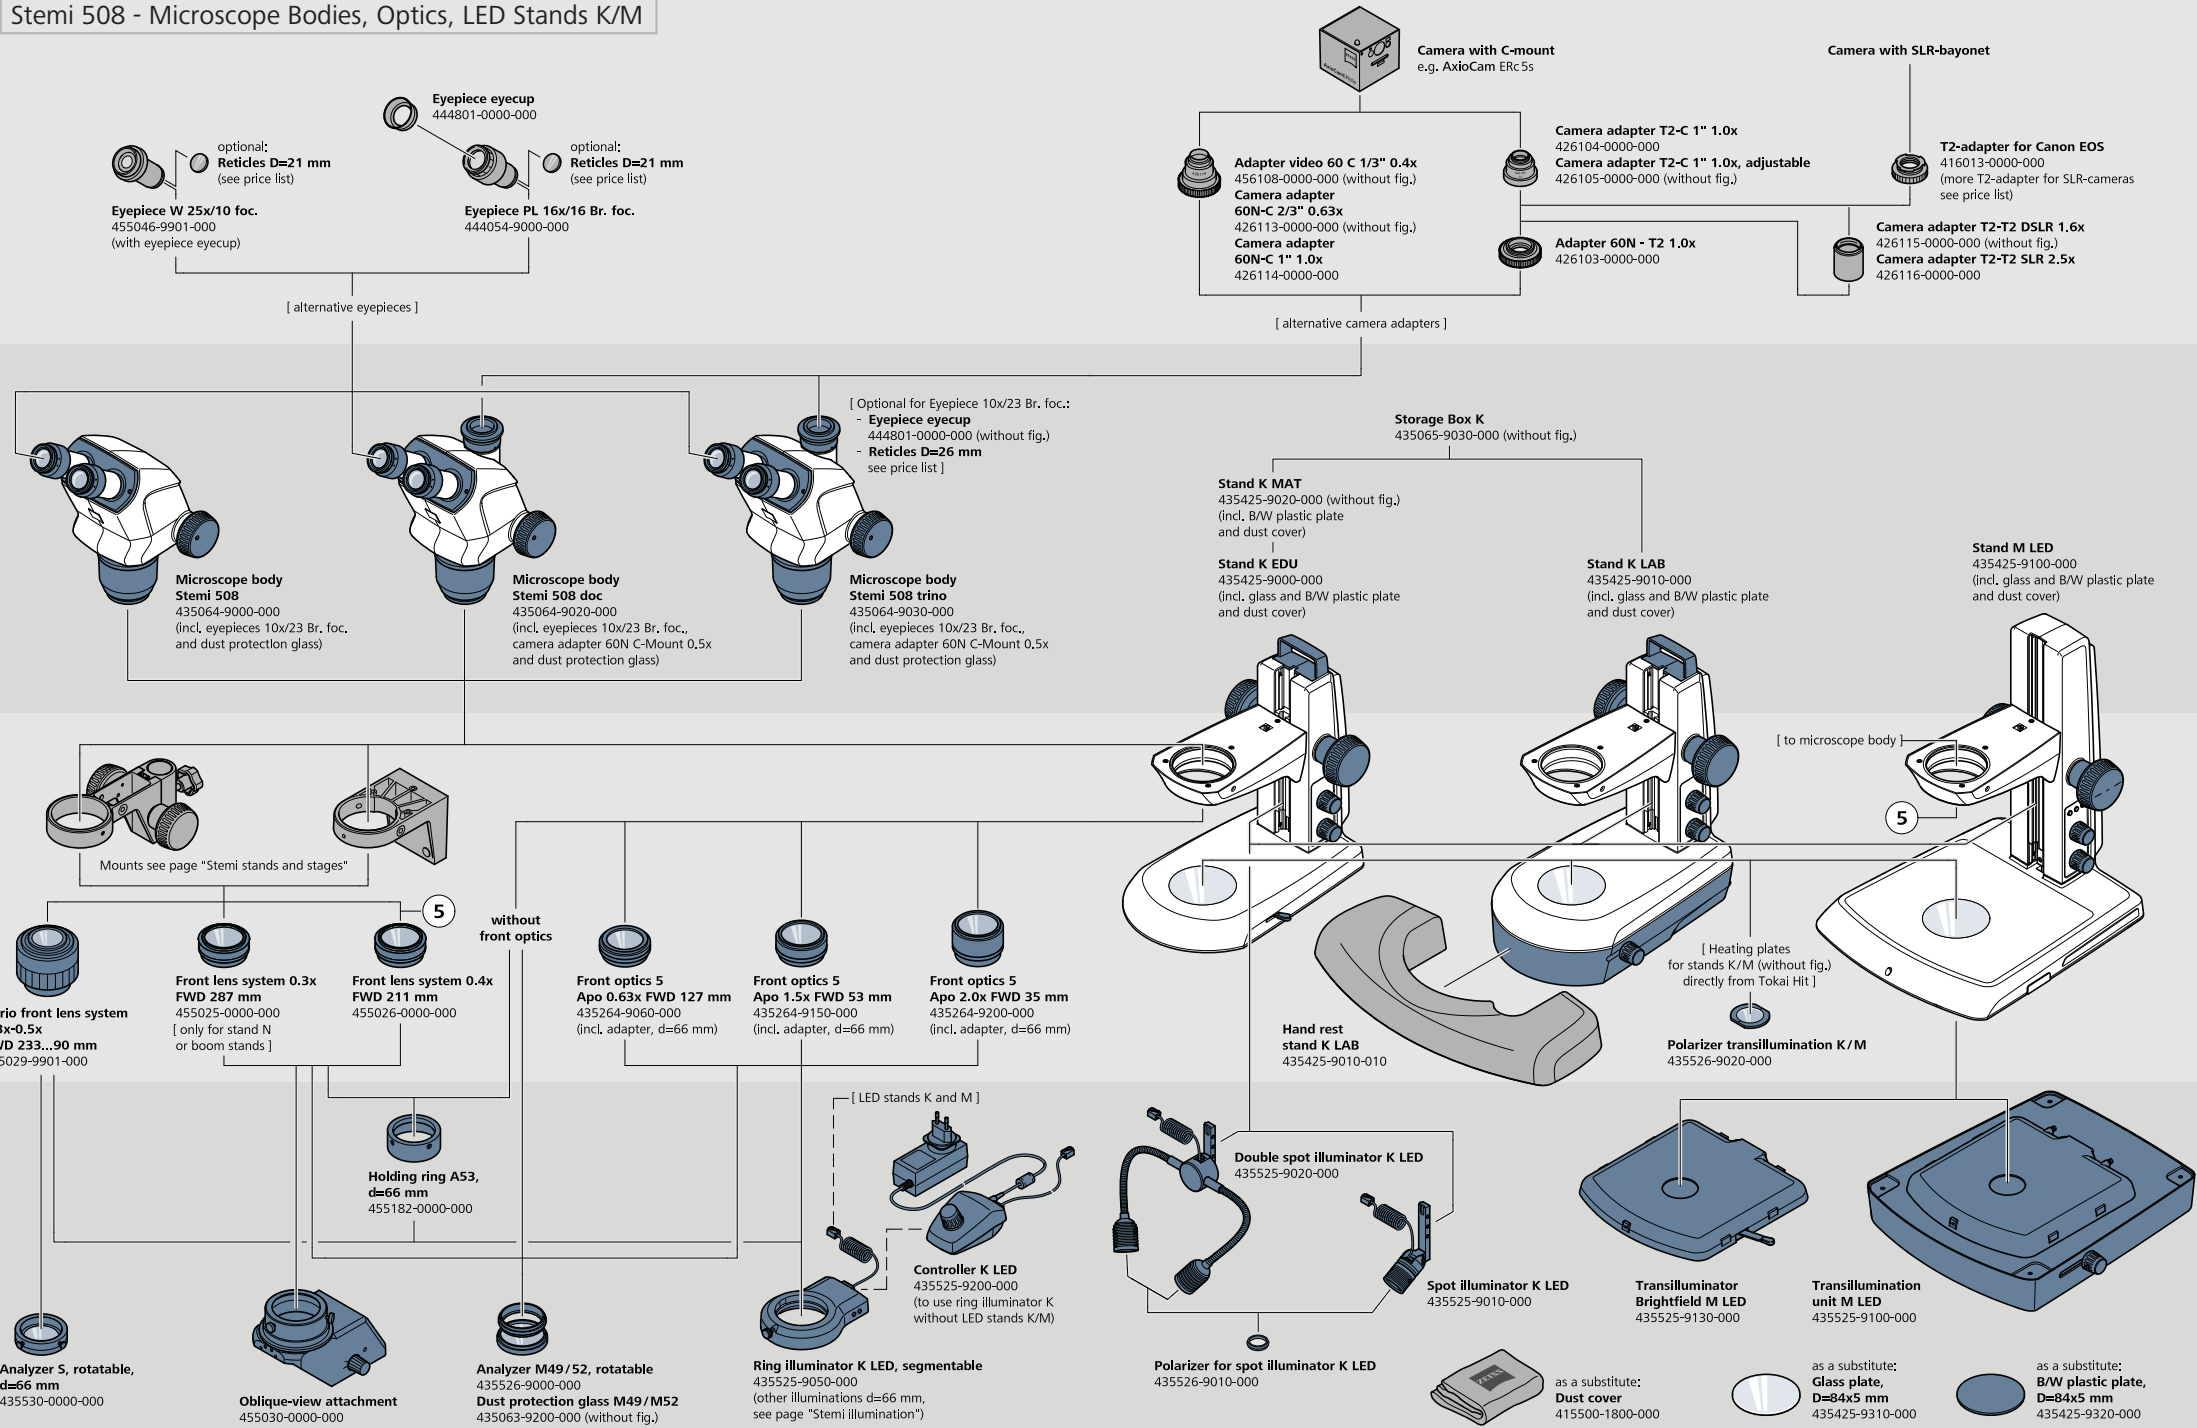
Stemi 508 - Microscope Bodies, Optics, LED Stands K/M

Camera with C-mount
e.g. AxioCam ERc 5s

Camera with SLR-bayonet

Eyepiece eyecup
444801-0000-000

optional:
Reticles D=21 mm
(see price list)

optional:
Reticles D=21 mm
(see price list)

Eyepiece W 25x/10 foc.
455046-9901-000
(with eyepiece eyecup)

Eyepiece PL 16x/16 Br. foc.
444054-9000-000

[ alternative eyepieces ]

Adapter video 60 C 1/3" 0.4x
456108-0000-000 (without fig.)
Camera adapter
60N-C 2/3" 0.63x
426113-0000-000 (without fig.)
Camera adapter
60N-C 1" 1.0x
426114-0000-000

Camera adapter T2-C 1" 1.0x
426104-0000-000
Camera adapter T2-C 1" 1.0x, adjustable
426105-0000-000 (without fig.)

T2-adapter for Canon EOS
416013-0000-000
(more T2-adapter for SLR-cameras
see price list)

Adapter 60N - T2 1.0x
426103-0000-000

Camera adapter T2-T2 DSLR 1.6x
426115-0000-000 (without fig.)
Camera adapter T2-T2 SLR 2.5x
426116-0000-000

[ alternative camera adapters ]

[ Optional for Eyepiece 10x/23 Br. foc.:
- Eyepiece eyecup
444801-0000-000 (without fig.)
- Reticles D=26 mm
see price list ]

Storage Box K
435065-9030-000 (without fig.)

Stand K MAT
435425-9020-000 (without fig.)
(incl. B/W plastic plate
and dust cover)

Stand K EDU
435425-9000-000
(incl. glass and B/W plastic plate
and dust cover)

Stand K LAB
435425-9010-000
(incl. glass and B/W plastic plate
and dust cover)

Stand M LED
435425-9100-000
(incl. glass and B/W plastic plate
and dust cover)

Microscope body
Stemi 508
435064-9000-000
(incl. eyepieces 10x/23 Br. foc.
and dust protection glass)

Microscope body
Stemi 508 doc
435064-9020-000
(incl. eyepieces 10x/23 Br. foc.,
camera adapter 60N C-Mount 0.5x
and dust protection glass)

Microscope body
Stemi 508 trino
435064-9030-000
(incl. eyepieces 10x/23 Br. foc.,
camera adapter 60N C-Mount 0.5x
and dust protection glass)

[ to microscope body ]

5

Mounts see page "Stemi stands and stages"

5

without
front optics

rio front lens system
3x-0.5x
/D 233...90 mm
5029-9901-000

Front lens system 0.3x
FWD 287 mm
455025-0000-000
[ only for stand N
or boom stands ]

Front lens system 0.4x
FWD 211 mm
455026-0000-000

Front optics 5
Apo 0.63x FWD 127 mm
435264-9060-000
(incl. adapter, d=66 mm)

Front optics 5
Apo 1.5x FWD 53 mm
435264-9150-000
(incl. adapter, d=66 mm)

Front optics 5
Apo 2.0x FWD 35 mm
435264-9200-000
(incl. adapter, d=66 mm)

[ Heating plates
for stands K/M (without fig.)
directly from Tokai Hit ]

Hand rest
stand K LAB
435425-9010-010

Polarizer transillumination K/M
435526-9020-000

Holding ring A53,
d=66 mm
455182-0000-000

[ LED stands K and M ]

Double spot illuminator K LED
435525-9020-000

Controller K LED
435525-9200-000
(to use ring illuminator K
without LED stands K/M)

Spot illuminator K LED
435525-9010-000

Transilluminator
Brightfield M LED
435525-9130-000

Transillumination
unit M LED
435525-9100-000

Analyzer S, rotatable,
d=66 mm
435530-0000-000

Oblique-view attachment
455030-0000-000

Analyzer M49/52, rotatable
435526-9000-000
Dust protection glass M49/M52
435063-9200-000 (without fig.)

Ring illuminator K LED, segmentable
435525-9050-000
(other illuminations d=66 mm,
see page "Stemi illumination")

Polarizer for spot illuminator K LED
435526-9010-000

as a substitute:
Dust cover
415500-1800-000

as a substitute:
Glass plate,
D=84x5 mm
435425-9310-000

as a substitute:
B/W plastic plate,
D=84x5 mm
435425-9320-000